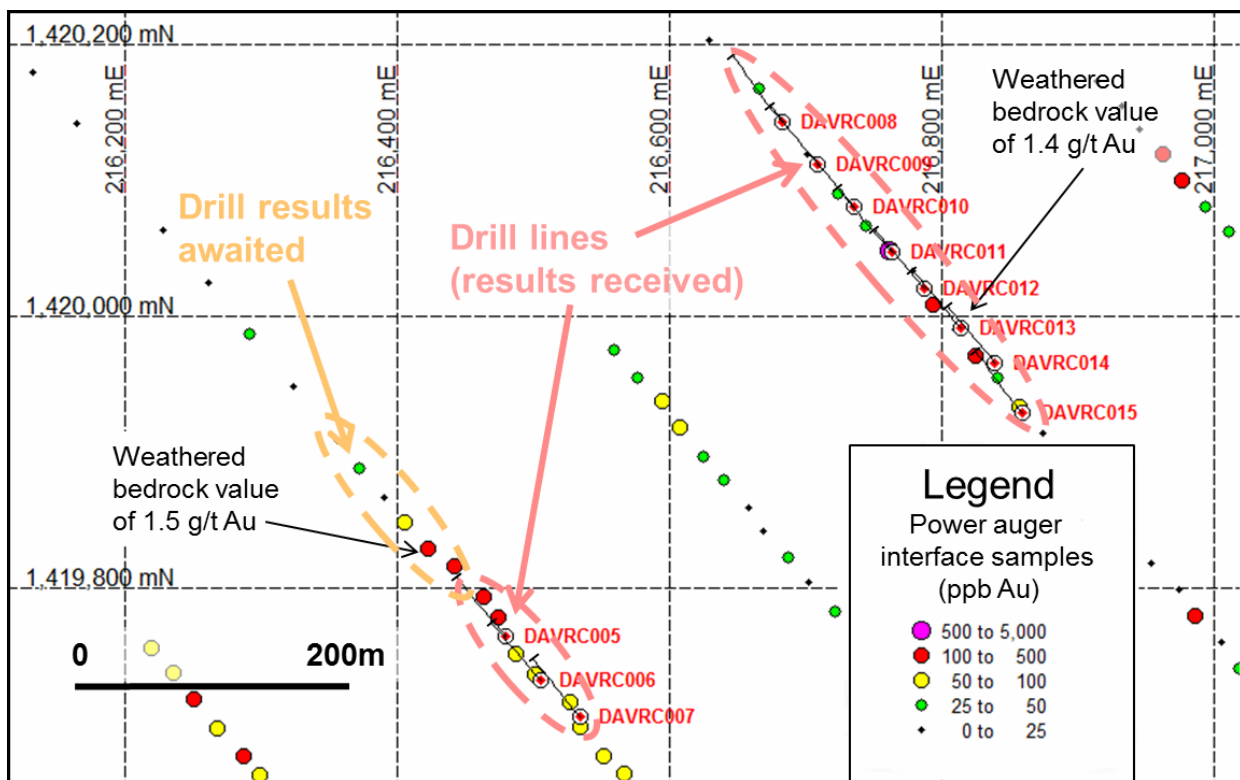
1,420,200 mN
216,200 mE
216,400 mE
216,600 mE
216,800 mE
217,000 mE
Weathered bedrock value of 1.4 g/t Au
DAVRC008
DAVRC009
DAVRC010
DAVRC011
DAVRC012
DAVRC013
DAVRC014
DAVRC015
Drill results awaited
Drill lines (results received)
1,420,000 mN
Weathered bedrock value of 1.5 g/t Au
1,419,800 mN
0
200m
DAVRC005
DAVRC006
DAVRC007
Legend
Power auger interface samples (ppb Au)
500 to 5,000
100 to 500
50 to 100
25 to 50
0 to 25